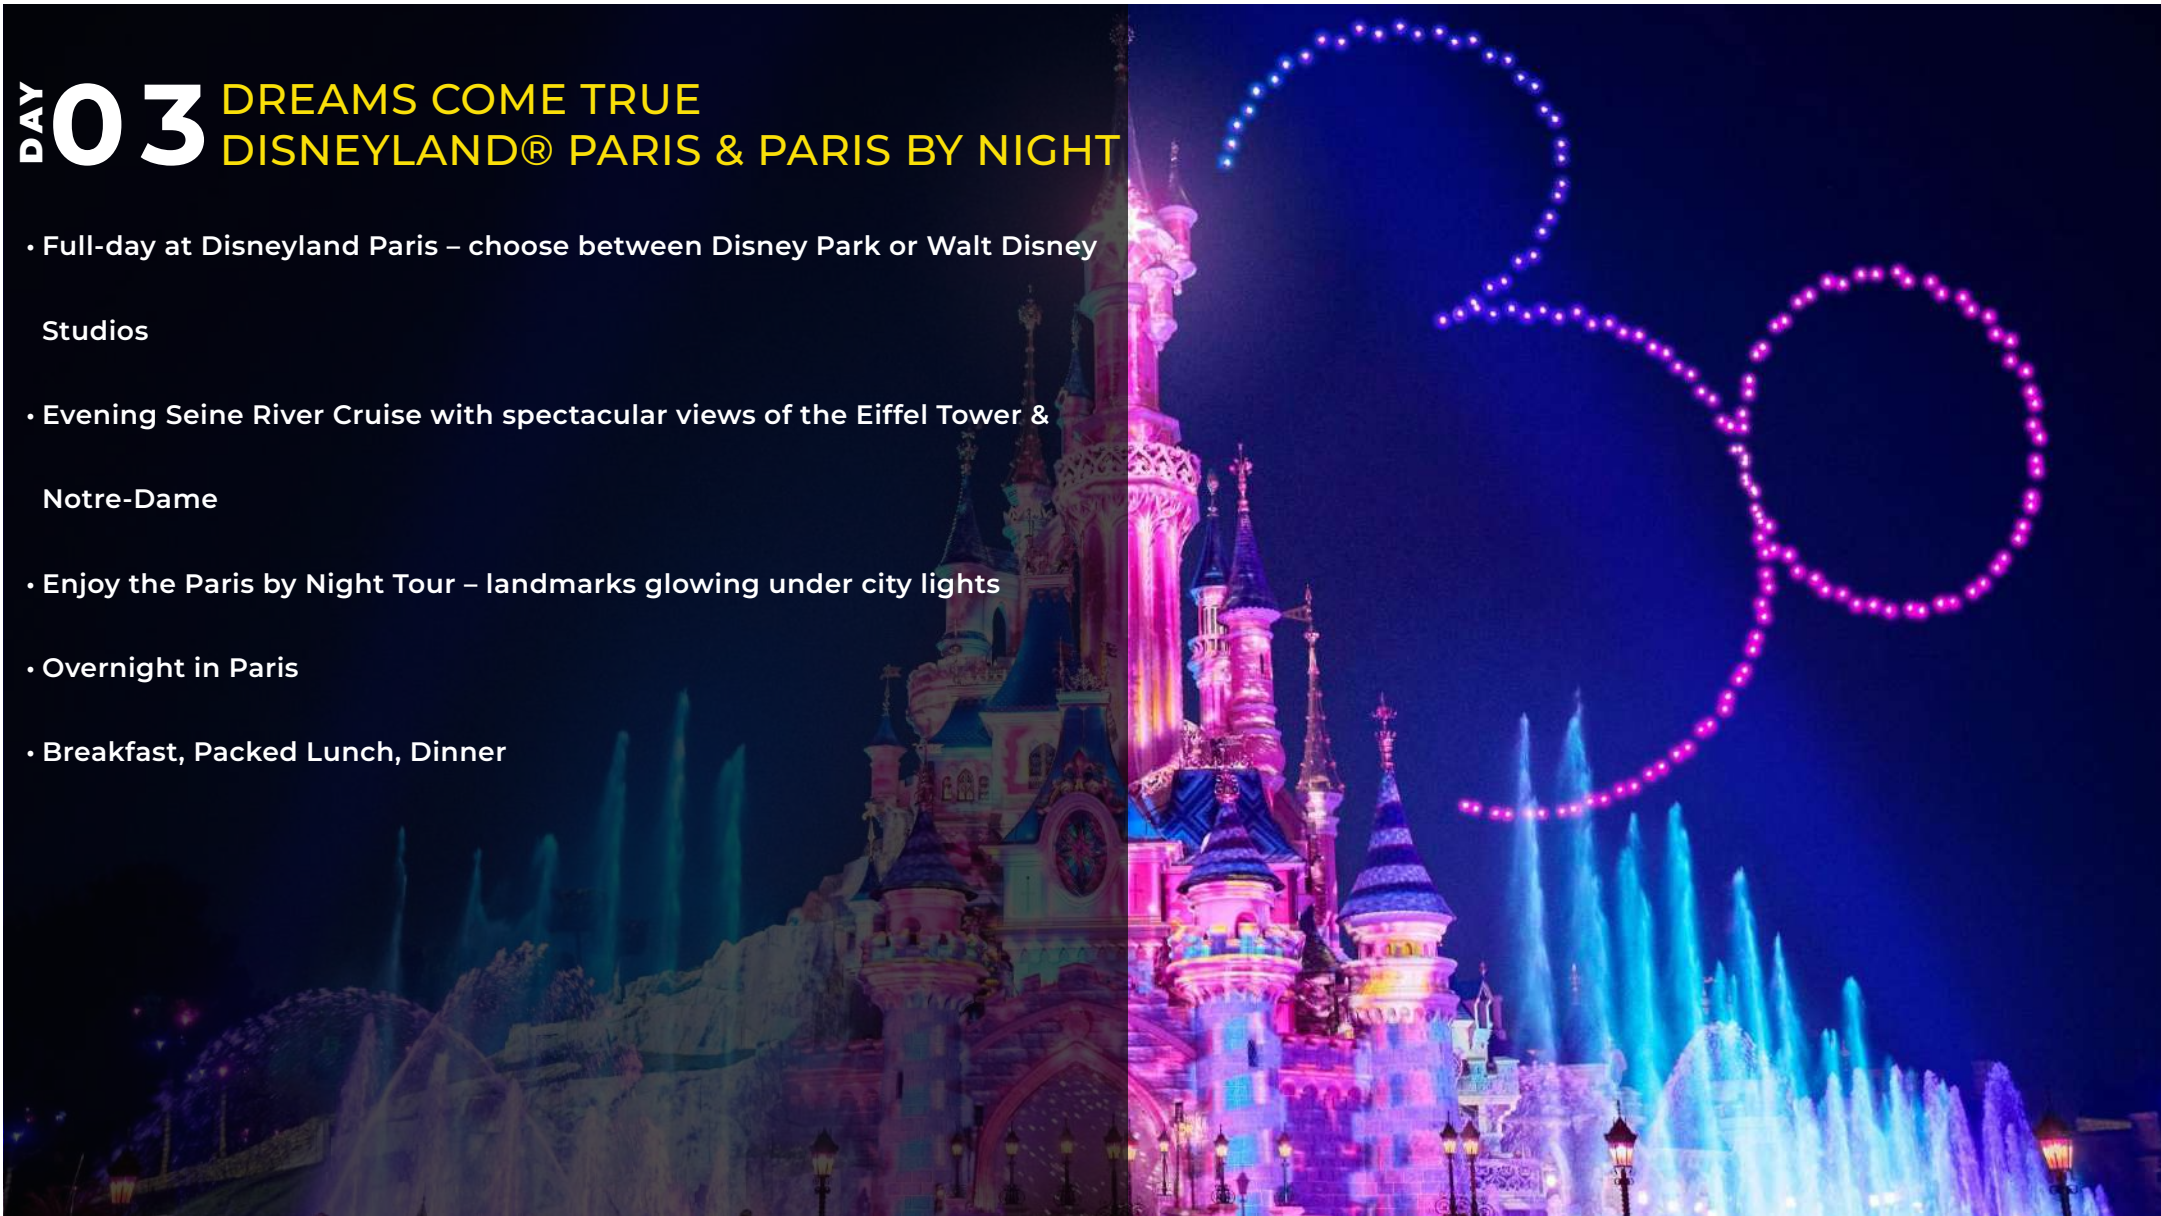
DAY 03 DREAMS COME TRUE
DISNEYLAND® PARIS & PARIS BY NIGHT

• Full-day at Disneyland Paris – choose between Disney Park or Walt Disney Studios

• Evening Seine River Cruise with spectacular views of the Eiffel Tower & Notre-Dame

• Enjoy the Paris by Night Tour – landmarks glowing under city lights

• Overnight in Paris

• Breakfast, Packed Lunch, Dinner